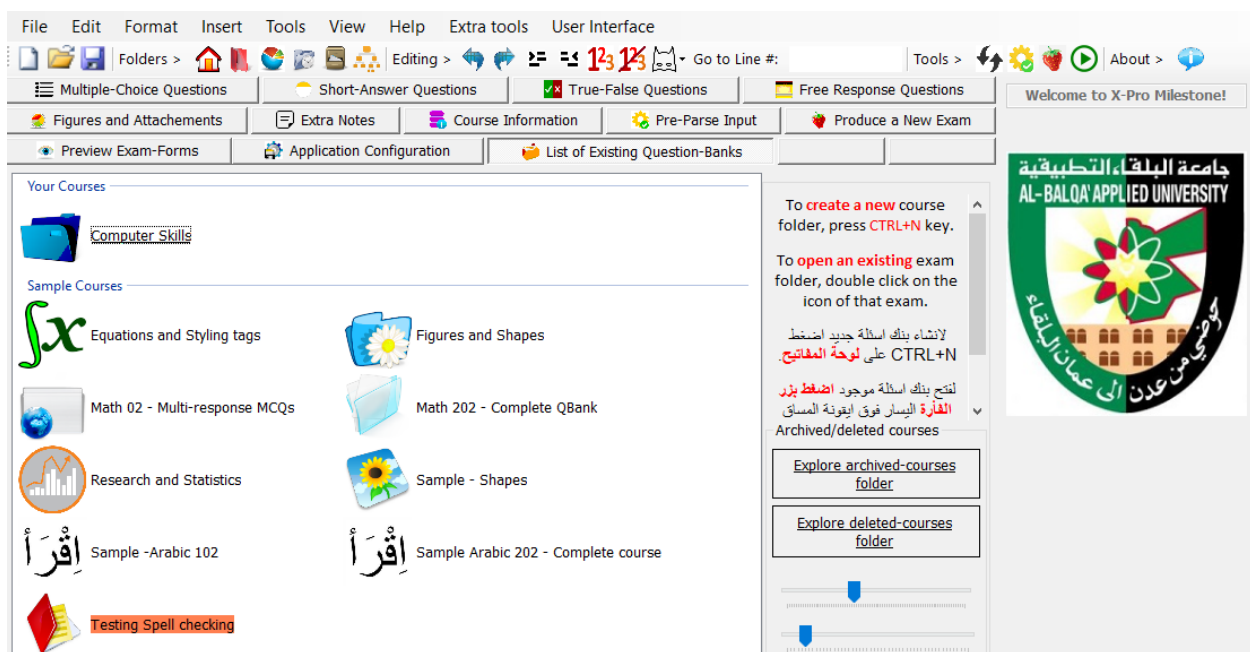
File Edit Format Insert Tools View Help Extra tools User Interface

Folders > Editing > Go to Line #: Tools > About >

Multiple-Choice Questions | Short-Answer Questions | True-False Questions | Free Response Questions

Welcome to X-Pro Milestone!

Figures and Attachements | Extra Notes | Course Information | Pre-Parse Input | Produce a New Exam

Preview Exam-Forms | Application Configuration | List of Existing Question-Banks

Your Courses

Computer Skills

Sample Courses

Equations and Styling tags

Figures and Shapes

Math 02 - Multi-response MCQs

Math 202 - Complete QBank

Research and Statistics

Sample - Shapes

Sample -Arabic 102

Sample Arabic 202 - Complete course

Testing Spell checking

To create a new course folder, press CTRL+N key.

To open an existing exam folder, double click on the icon of that exam.

لانشاء بنك اسئلة جديد اضغط CTRL+N على لوحة المفاتيح.

لفتح بنك اسئلة موجود اضغط بزر الفأرة اليسار فوق ايقونة المساق

Archived/deleted courses

Explore archived-courses folder

Explore deleted-courses folder

جامعة البلقاء التطبيقية
AL-BALQA' APPLIED UNIVERSITY
حوضي من عدن الى عمان البلقاء